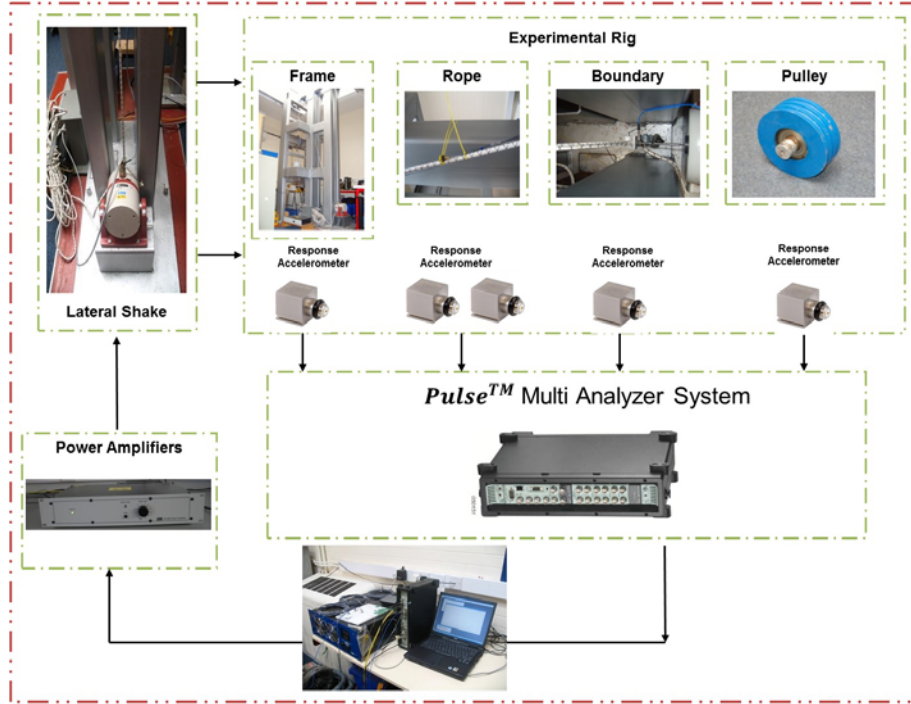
Experimental Rig

Frame

Rope

Boundary

Pulley

Lateral Shake

Response Accelerometer

Response Accelerometer

Response Accelerometer

Response Accelerometer

$Pulse^{TM}$ Multi Analyzer System

Power Amplifiers